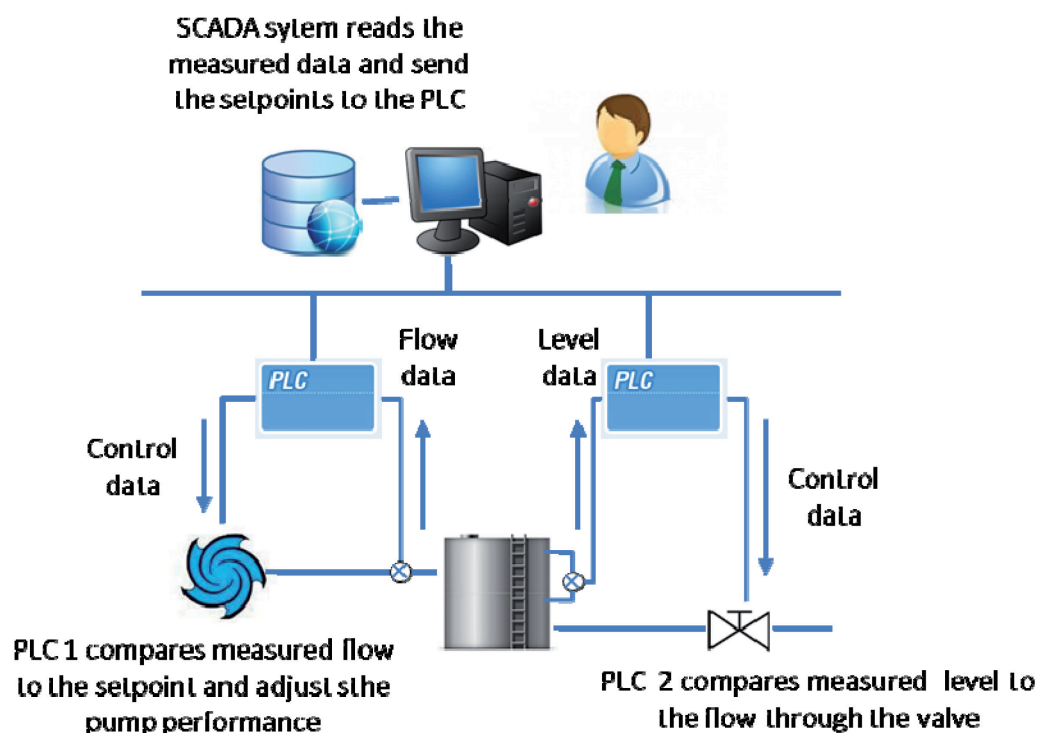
SCADA sylem reads the measured data and send the setpoints to the PLC

Flow data

Level data

PLC

PLC

Control data

Control data

PLC 1 compares measured flow to the setpoint and adjust sthe pump performance

PLC 2 compares measured level to the flow through the valve